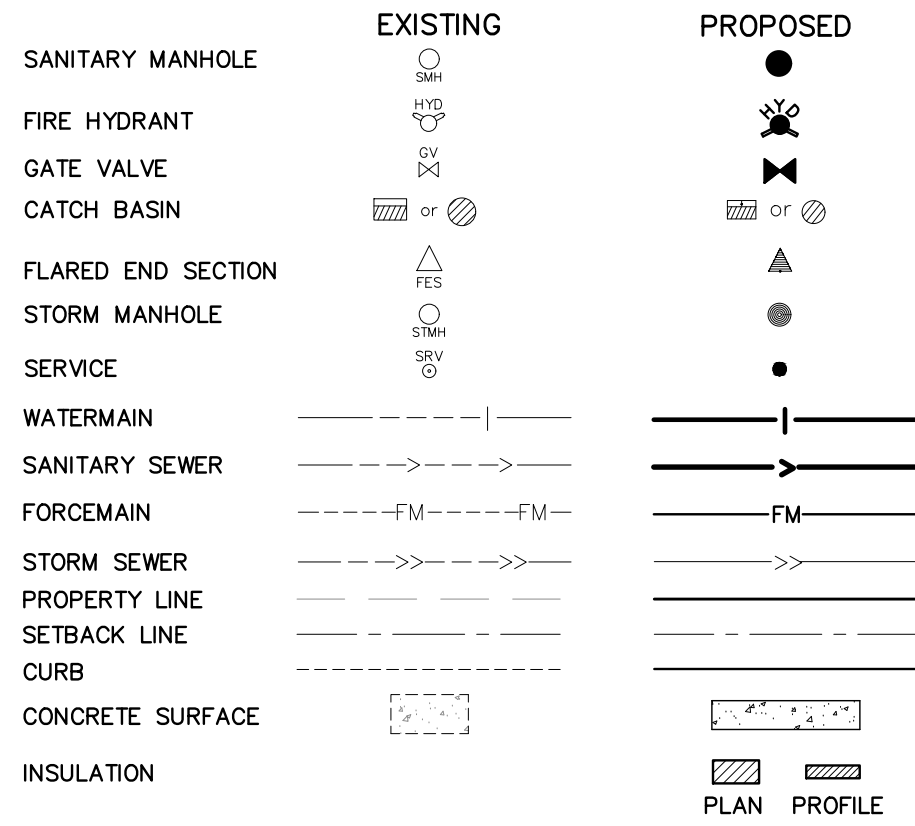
EXISTING PROPOSED

SANITARY MANHOLE SMH

FIRE HYDRANT HYD HYD

GATE VALVE GV

CATCH BASIN or or

FLARED END SECTION FES

STORM MANHOLE STMH

SERVICE SRV

WATERMAIN

SANITARY SEWER

FORCEMAIN FM FM FM

STORM SEWER

PROPERTY LINE

SETBACK LINE

CURB

CONCRETE SURFACE

INSULATION

PLAN PROFILE